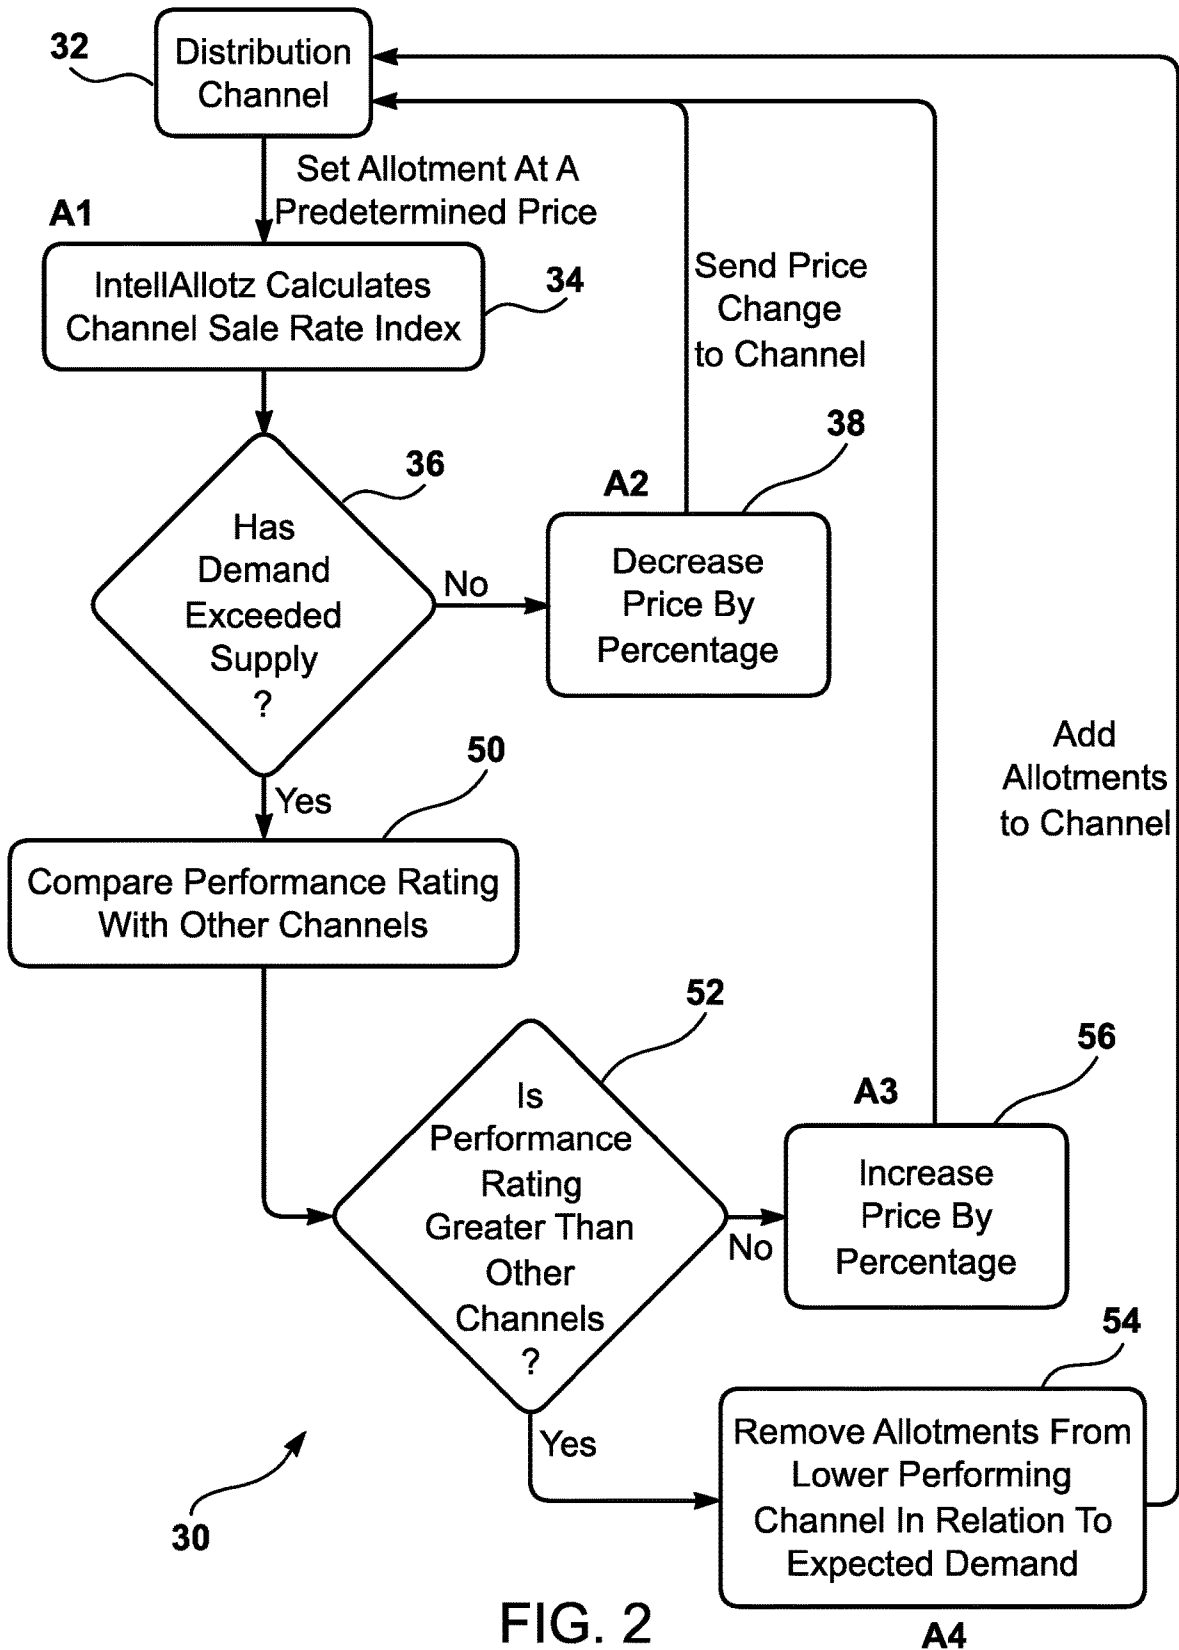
32
Distribution Channel

Set Allotment At A Predetermined Price

A1
IntellAllotz Calculates Channel Sale Rate Index
34

Send Price Change to Channel

36
Has Demand Exceeded Supply ?

No

38
A2
Decrease Price By Percentage

Add Allotments to Channel

Yes

50
Compare Performance Rating With Other Channels

52
Is Performance Rating Greater Than Other Channels ?

No

56
A3
Increase Price By Percentage

Yes

54
Remove Allotments From Lower Performing Channel In Relation To Expected Demand
A4

30

FIG. 2